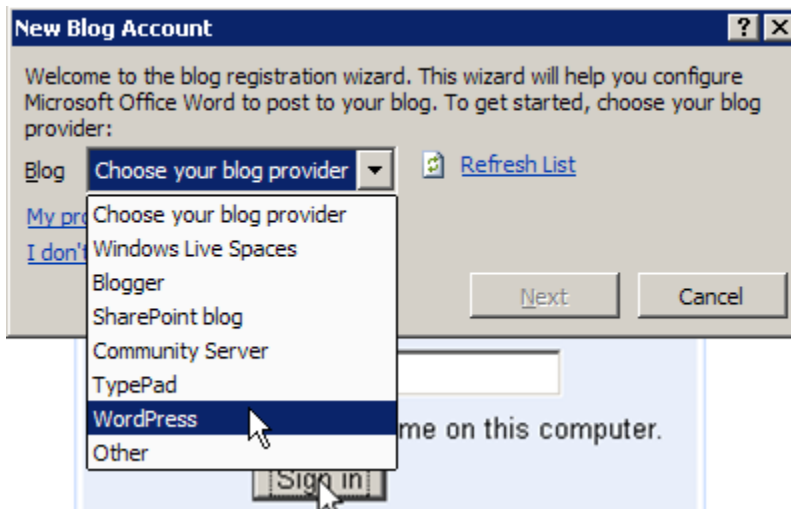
New Blog Account

? X

Welcome to the blog registration wizard. This wizard will help you configure Microsoft Office Word to post to your blog. To get started, choose your blog provider:

Blog Choose your blog provider

Refresh List

My pro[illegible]

I don't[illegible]

Choose your blog provider
Windows Live Spaces
Blogger
SharePoint blog
Community Server
TypePad
WordPress
Other

Next

Cancel

me on this computer.

Sign in